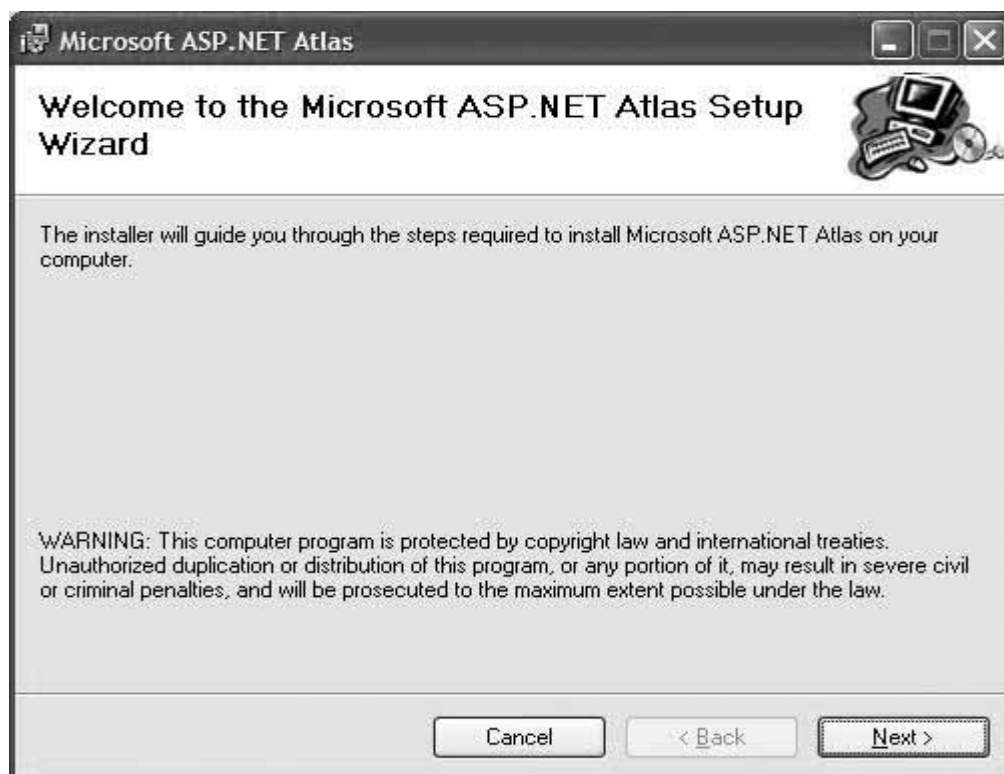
Microsoft ASP.NET Atlas

Welcome to the Microsoft ASP.NET Atlas Setup Wizard

The installer will guide you through the steps required to install Microsoft ASP.NET Atlas on your computer.

WARNING: This computer program is protected by copyright law and international treaties. Unauthorized duplication or distribution of this program, or any portion of it, may result in severe civil or criminal penalties, and will be prosecuted to the maximum extent possible under the law.

Cancel

< Back

Next >